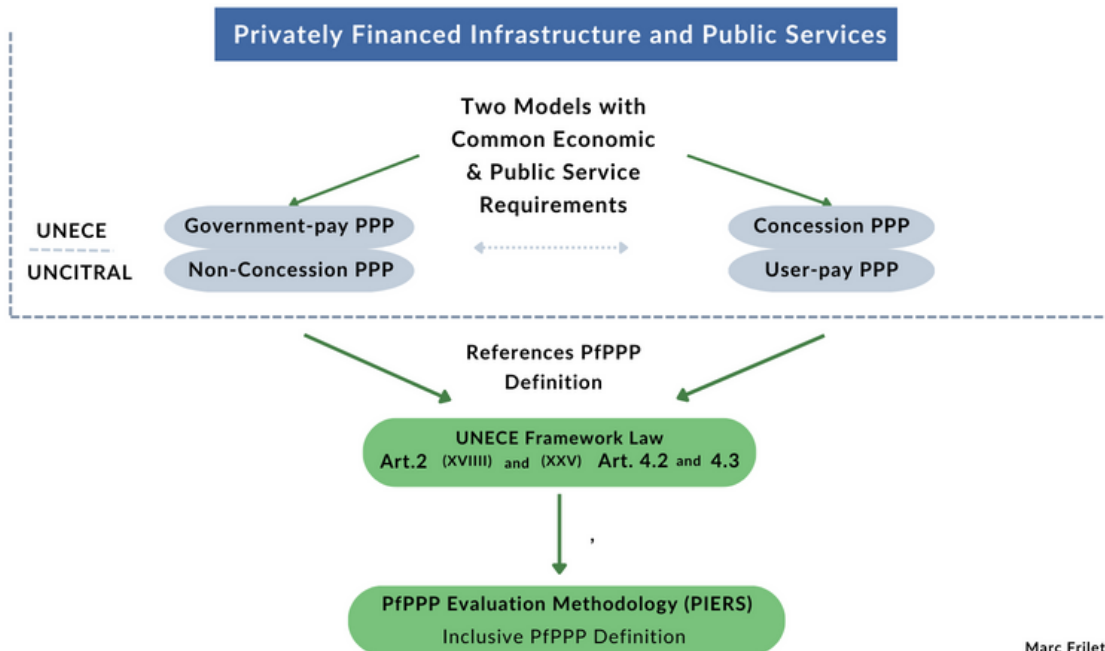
Privately Financed Infrastructure and Public Services

Two Models with Common Economic & Public Service Requirements

UNECE

UNCITRAL

Government-pay PPP

Non-Concession PPP

Concession PPP

User-pay PPP

References PfPPP Definition

UNECE Framework Law
Art.2 (XVIIII) and (XXV) Art. 4.2 and 4.3

,

PfPPP Evaluation Methodology (PIERS)
Inclusive PfPPP Definition

Marc Frilet